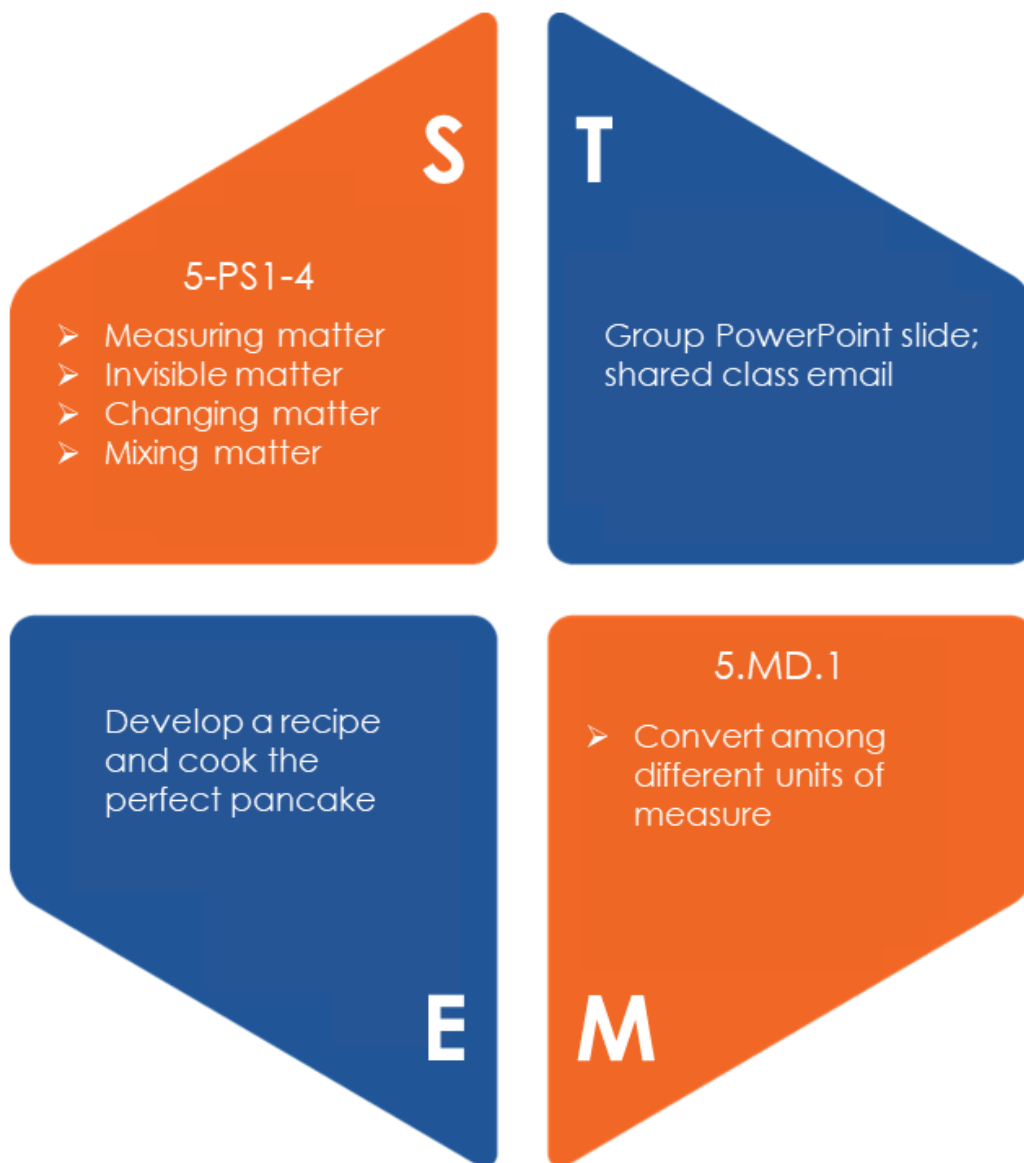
S

5-PS1-4

➢ Measuring matter
➢ Invisible matter
➢ Changing matter
➢ Mixing matter

T

Group PowerPoint slide; shared class email

Develop a recipe and cook the perfect pancake

E

5.MD.1

➢ Convert among different units of measure

M